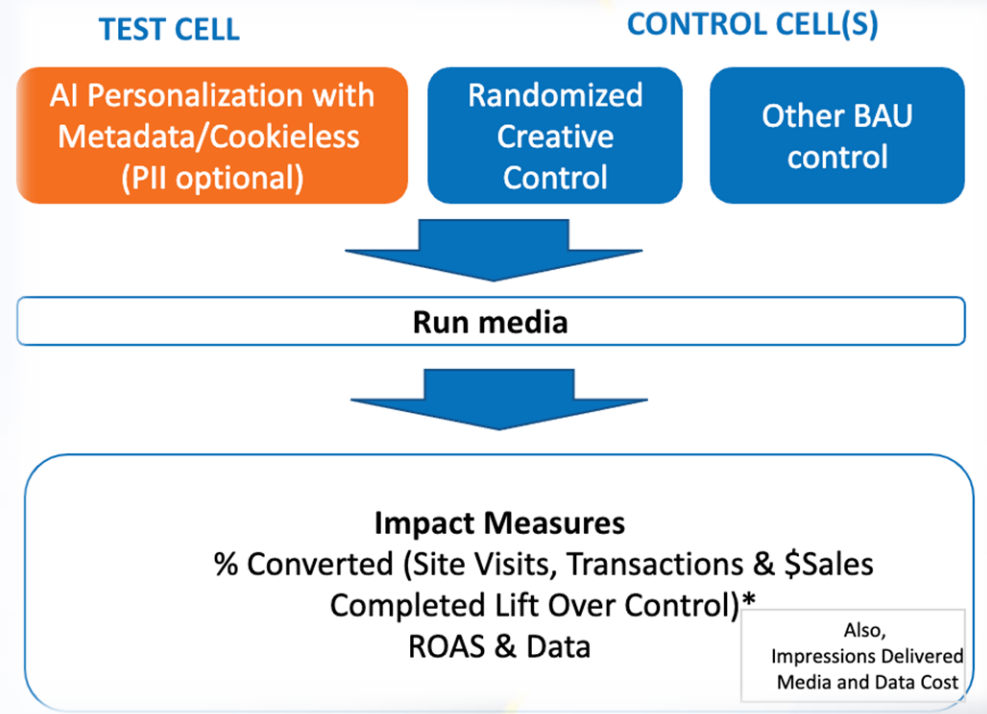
TEST CELL

CONTROL CELL(S)

AI Personalization with Metadata/Cookieless (PII optional)

Randomized Creative Control

Other BAU control

Run media

Impact Measures
% Converted (Site Visits, Transactions & $Sales Completed Lift Over Control)*
ROAS & Data

Also,
Impressions Delivered
Media and Data Cost